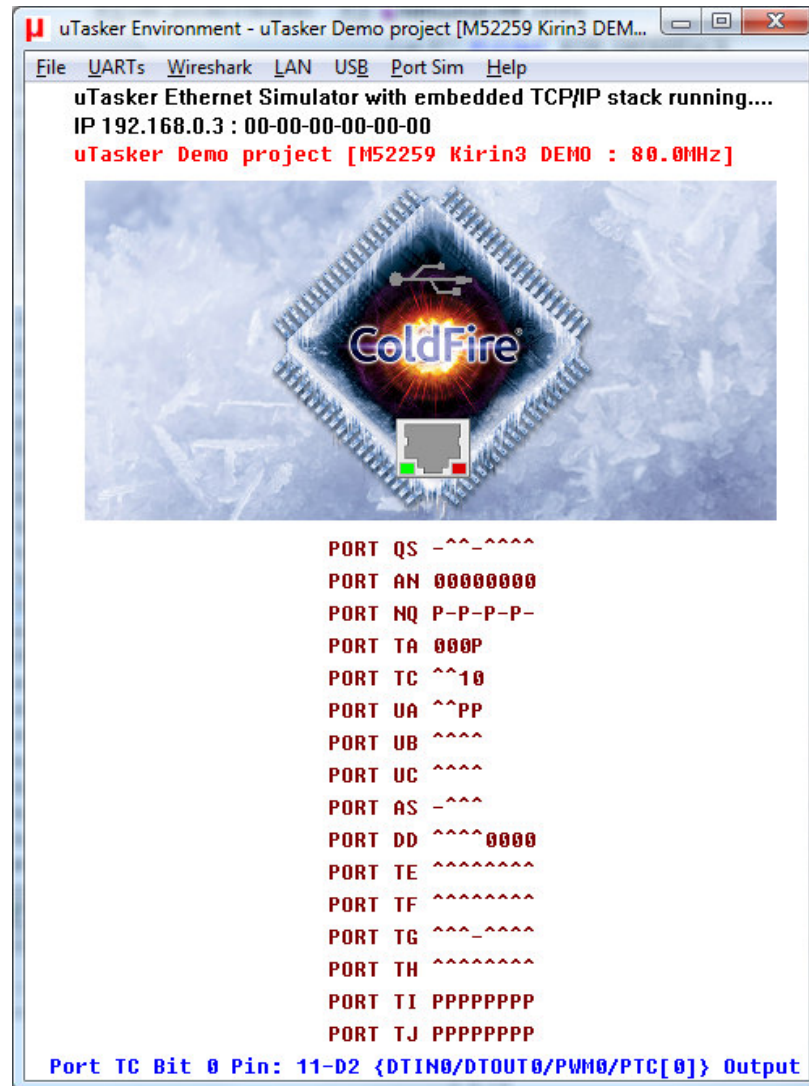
µ uTasker Environment - uTasker Demo project [M52259 Kirin3 DEM...

File UARTs Wireshark LAN USB Port Sim Help

uTasker Ethernet Simulator with embedded TCP/IP stack running....
IP 192.168.0.3 : 00-00-00-00-00-00
uTasker Demo project [M52259 Kirin3 DEMO : 80.0MHz]

ColdFire

PORT QS -^^-^^^^
PORT AN 00000000
PORT NQ P-P-P-P-
PORT TA 000P
PORT TC ^^10
PORT UA ^^PP
PORT UB ^^^^
PORT UC ^^^^
PORT AS -^^^
PORT DD ^^^^0000
PORT TE ^^^^^^^^
PORT TF ^^^^^^^^
PORT TG ^^^-^^^^
PORT TH ^^^^^^^^
PORT TI PPPPPPPP
PORT TJ PPPPPPPP
Port TC Bit 0 Pin: 11-D2 {DTIN0/DTOUT0/PWM0/PTC[0]} Output